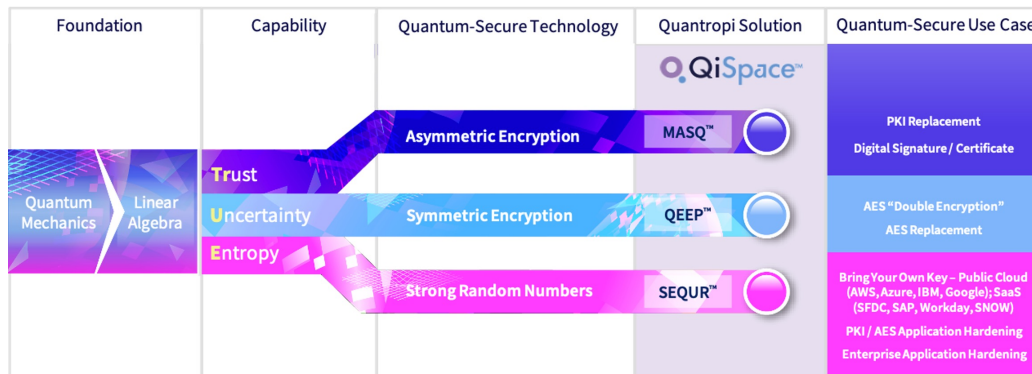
| Foundation | Capability | Quantum-Secure Technology | Quantropi Solution | Quantum-Secure Use Case |
|---|---|---|---|---|

QiSpace™

Quantum Mechanics

Linear Algebra

Trust

Uncertainty

Entropy

Asymmetric Encryption

MASQ™

PKI Replacement

Digital Signature / Certificate

Symmetric Encryption

QEEP™

AES "Double Encryption"

AES Replacement

Strong Random Numbers

SEQUR™

Bring Your Own Key – Public Cloud (AWS, Azure, IBM, Google); SaaS (SFDC, SAP, Workday, SNOW)

PKI / AES Application Hardening

Enterprise Application Hardening